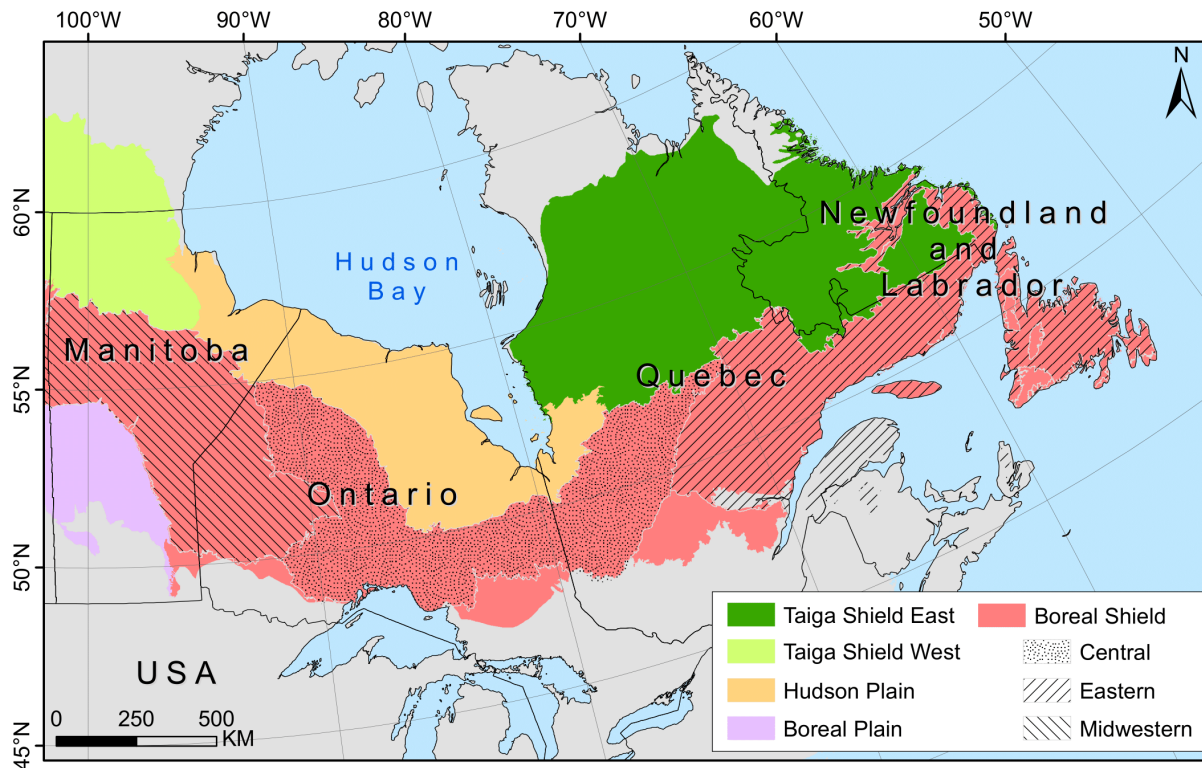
100°W 90°W 80°W 70°W 60°W 50°W

N

60°N

55°N

50°N

45°N

Hudson Bay

Newfoundland and Labrador

Manitoba

Quebec

Ontario

USA

0 250 500 KM

| Taiga Shield East | Boreal Shield |
|---|---|
| Taiga Shield West | Central |
| Hudson Plain | Eastern |
| Boreal Plain | Midwestern |